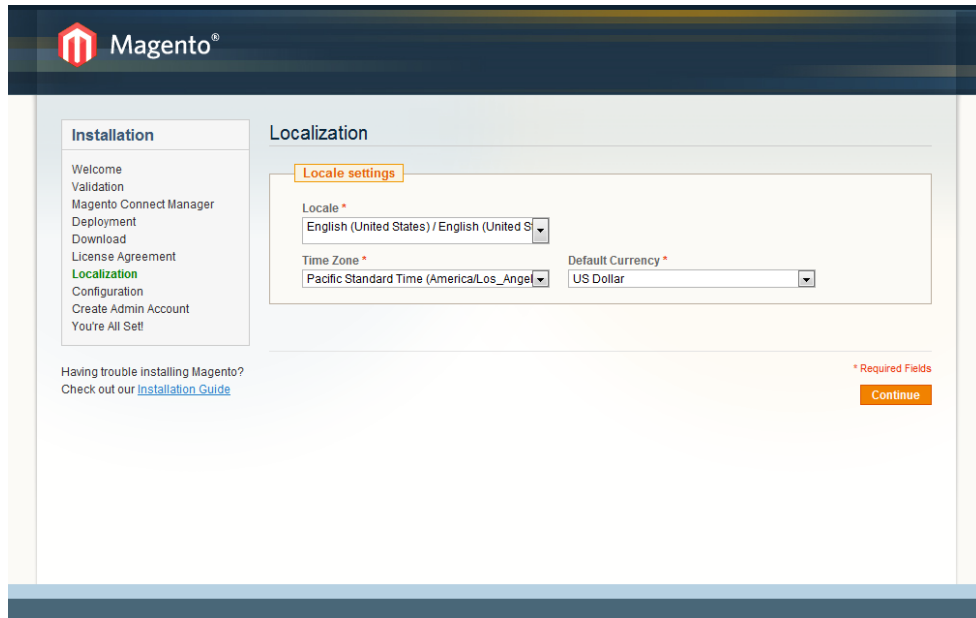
Magento®

Installation

Welcome
Validation
Magento Connect Manager
Deployment
Download
License Agreement
Localization
Configuration
Create Admin Account
You're All Set!

Having trouble installing Magento? Check out our Installation Guide

Localization

Locale settings

Locale *
English (United States) / English (United S

Time Zone *
Pacific Standard Time (America/Los_Angel

Default Currency *
US Dollar

* Required Fields

Continue